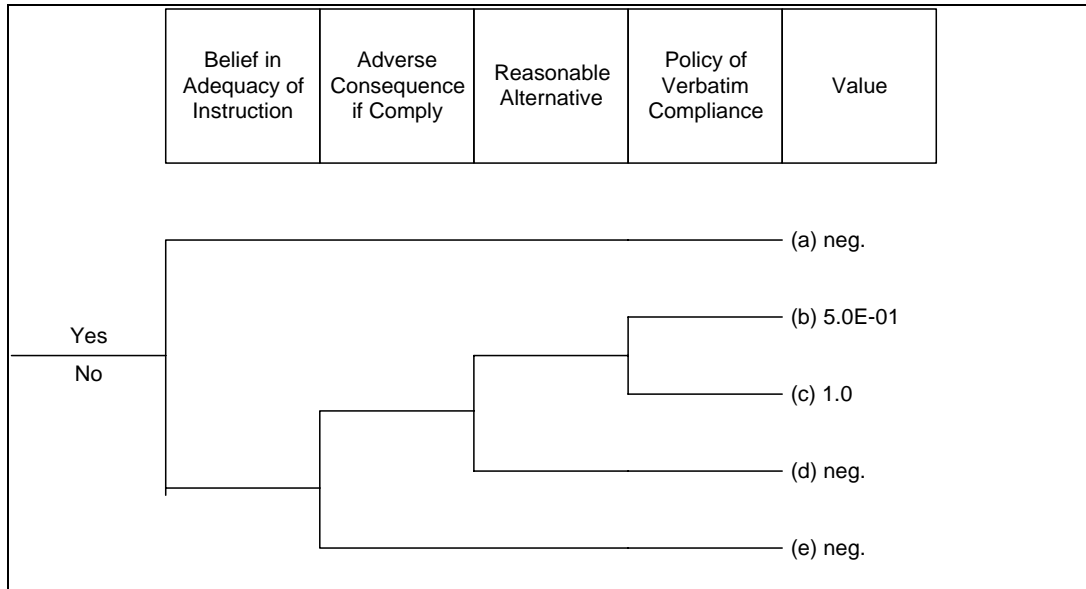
| Belief in Adequacy of Instruction | Adverse Consequence if Comply | Reasonable Alternative | Policy of Verbatim Compliance | Value |
|---|---|---|---|---|

Yes

No

(a) neg.

(b) 5.0E-01

(c) 1.0

(d) neg.

(e) neg.